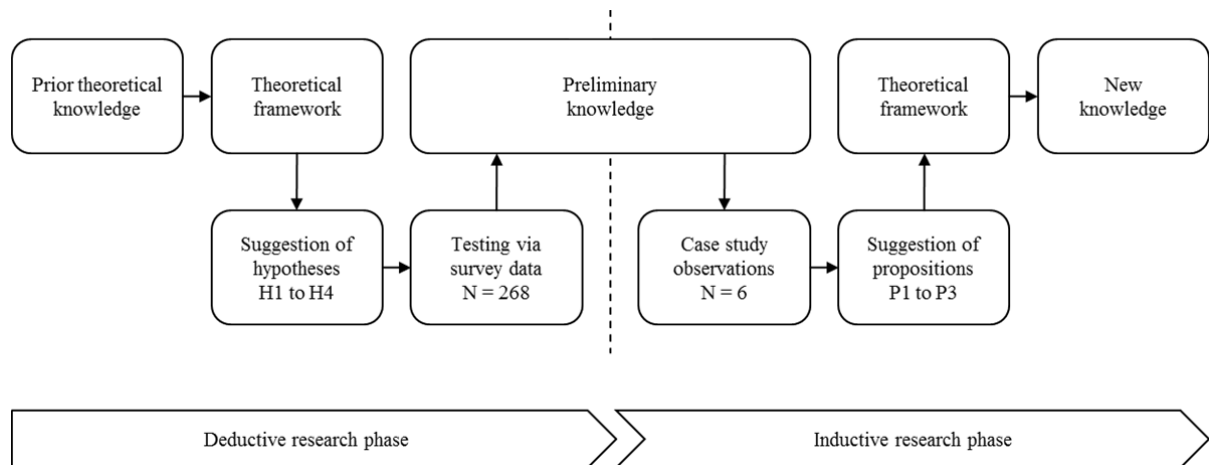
Prior theoretical knowledge

Theoretical framework

Preliminary knowledge

Theoretical framework

New knowledge

Suggestion of hypotheses H1 to H4

Testing via survey data N = 268

Case study observations N = 6

Suggestion of propositions P1 to P3

Deductive research phase

Inductive research phase